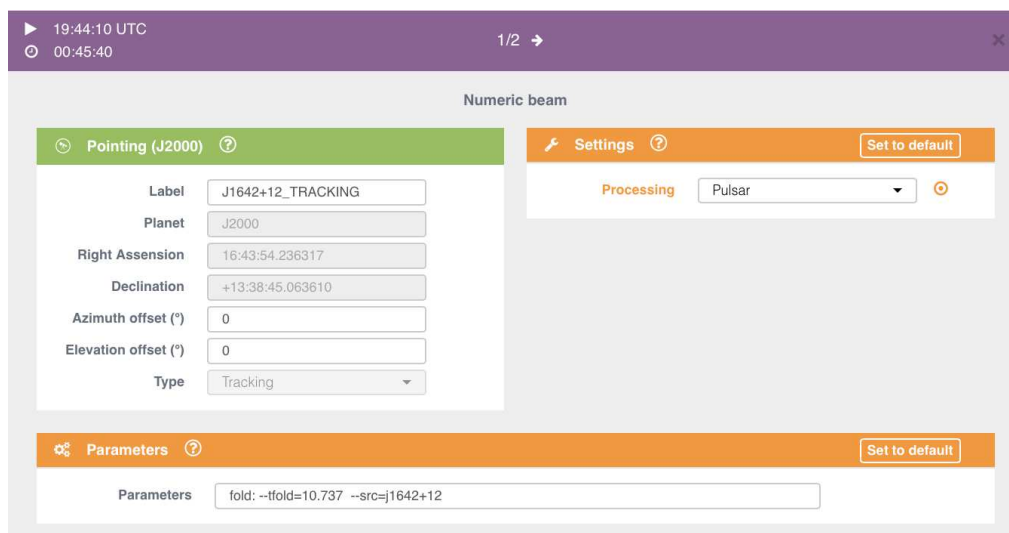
19:44:10 UTC
00:45:40

1/2 →

Numeric beam

Pointing (J2000) ?

Label J1642+12_TRACKING
Planet J2000
Right Assension 16:43:54.236317
Declination +13:38:45.063610
Azimuth offset (°) 0
Elevation offset (°) 0
Type Tracking

Settings ? Set to default

Processing Pulsar

Parameters ? Set to default

Parameters fold: --tfold=10.737 --src=j1642+12